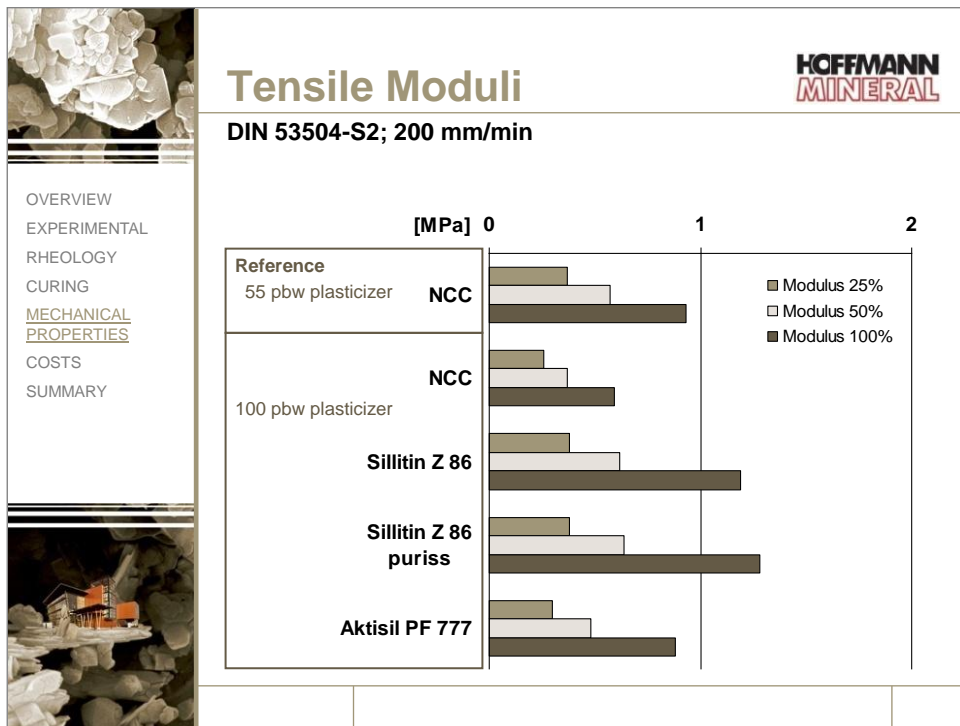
Tensile Moduli

HOFFMANN MINERAL

DIN 53504-S2; 200 mm/min

OVERVIEW
EXPERIMENTAL
RHEOLOGY
CURING
MECHANICAL PROPERTIES
COSTS
SUMMARY

[MPa] 0 1 2

Reference
55 pbw plasticizer
NCC

NCC
100 pbw plasticizer

Sillitin Z 86

Sillitin Z 86 puriss

Aktisil PF 777

Modulus 25%
Modulus 50%
Modulus 100%